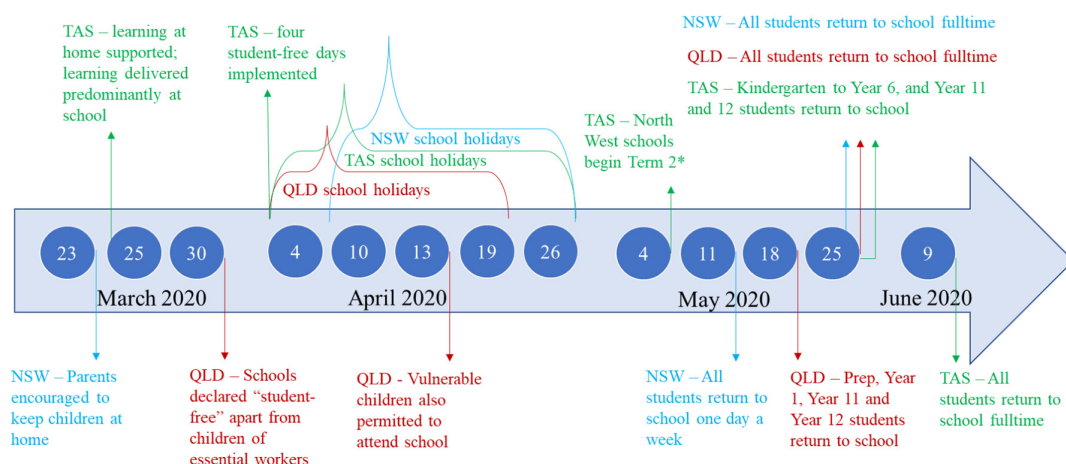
TAS – learning at home supported; learning delivered predominantly at school

TAS – four student-free days implemented

NSW – All students return to school fulltime

QLD – All students return to school fulltime

TAS – Kindergarten to Year 6, and Year 11 and 12 students return to school

NSW school holidays

TAS school holidays

QLD school holidays

TAS – North West schools begin Term 2*

23 25 30 4 10 13 19 26 4 11 18 25 9

March 2020

April 2020

May 2020

June 2020

NSW – Parents encouraged to keep children at home

QLD – Schools declared "student-free" apart from children of essential workers

QLD - Vulnerable children also permitted to attend school

NSW – All students return to school one day a week

QLD – Prep, Year 1, Year 11 and Year 12 students return to school

TAS – All students return to school fulltime